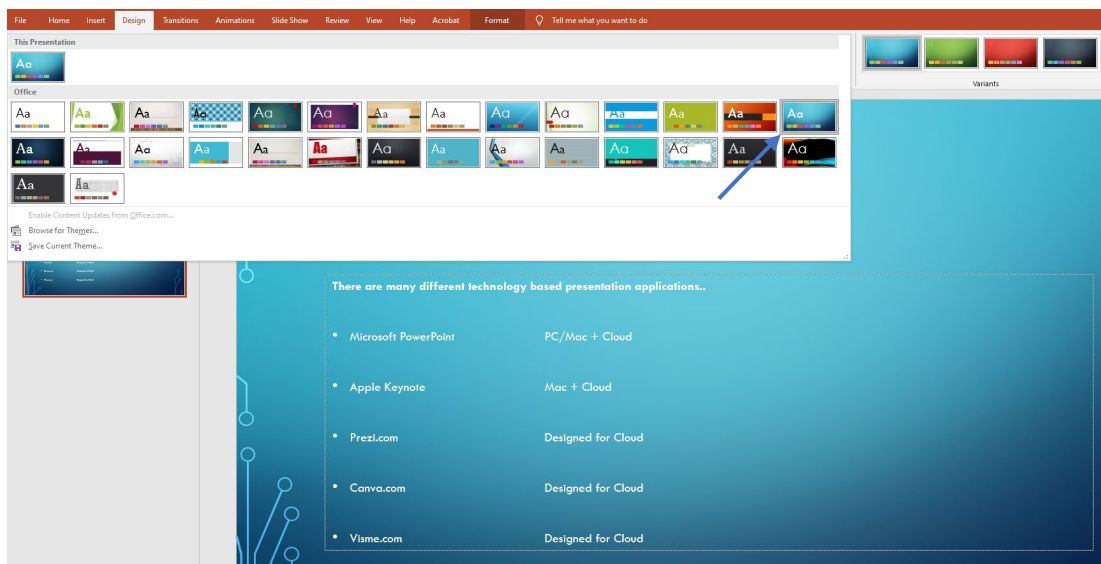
File Home Insert Design Transitions Animations Slide Show Review View Help Acrobat Format Tell me what you want to do

This Presentation

Aa

Office

Aa Aa Aa Aa Aa Aa Aa Aa Aa Aa Aa Aa Aa Aa
Aa Aa Aa Aa Aa Aa Aa Aa Aa Aa Aa Aa Aa Aa
Aa Aa

Enable Content Updates from Office.com...
Browse for Themes...
Save Current Theme...

Variants

There are many different technology based presentation applications..

• Microsoft PowerPoint PC/Mac + Cloud

• Apple Keynote Mac + Cloud

• Prezi.com Designed for Cloud

• Canva.com Designed for Cloud

• Visme.com Designed for Cloud